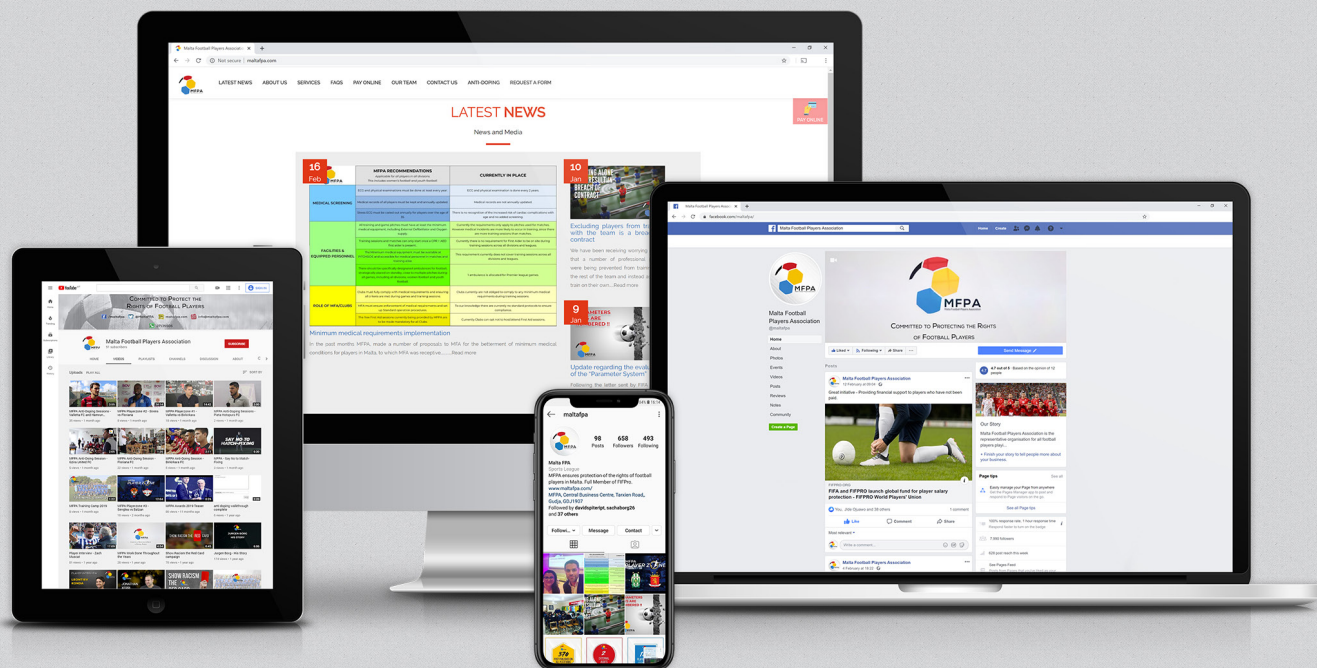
Malta Football Players Associa ×
Not secure | maltafpa.com

MFPA

LATEST NEWS ABOUT US SERVICES FAQS PAY ONLINE OUR TEAM CONTACT US ANTI-DOPING REQUEST A FORM

PAY ONLINE

LATEST NEWS

News and Media

16 Feb

| | MFPA RECOMMENDATIONS | CURRENTLY IN PLACE |
|---|---|---|
| MEDICAL SCREENING | | |
| FACILITIES & EQUIPPED PERSONNEL | | |
| ROLE OF MFA/CLUBS | | |

Minimum medical requirements implementation

In the past months MFPA made a number of proposals to MFA for the betterment of minimum medical conditions for players in Malta, to which MFA was responsive ......Read more

10 Jan

Excluding players from the team is a breach of contract

We have been receiving worrying that a number of professional were being prevented from training with the rest of the team and instead a different times......Read more

9 Jan

Update regarding the evaluation of the "Parameter System"

Following the letter sent by FIFPro

YouTube

Committed to Protect the Rights of Football Players

Malta Football Players Association

SUBSCRIBE

HOME VIDEOS PLAYLISTS CHANNELS DISCOVER ABOUT

Uploads PLAY ALL SORT BY

SAY NO TO MATCH-FIXING

SHOW RACISM THE RED CARD

maltafpa

MFPA

98 Posts 658 Followers 493 Following

Malta FPA
Sports League
MFPA ensures protection of the rights of football players in Malta. Full Member of FIFPro.
www.maltafpa.com/
MFPA, Central Business Centre, Taxien Road, Gudja, GDJ1907
Followed by davidophelrplt, sachaborg26 and 37 others

Follow... Message Contact

facebook.com/maltafpa/

Malta Football Players Association

Home Create

MFPA

Committed to Protecting the Rights of Football Players

Malta Football Players Association
@maltafpa

Home
About
Photos
Events
Videos
Posts
Reviews
Notes
Community

Create a Page

Liked Following Share

Send Message

Posts

Malta Football Players Association
13 February at 09:34

Great initiative - Providing financial support to players who have not been paid.

FIFPRO.ORG
FIFA and FIFPRO launch global fund for player salary protection - FIFPRO World Players' Union

You, Joe Squiers and 38 others 1 comment

Like Comment Share

Most relevant

Write a comment...

Malta Football Players Association
4 February at 19:37

4.7 out of 5 · Based on the opinion of 12 people

Our Story

Malta Football Players Association is the representative organisation for all football players playing...

+ Finish your story to tell people more about your business.

Page tips See All

See all Page tips

100% response rate, 1 hour response time

2,035 people like this

220 got reach this week

2,700 followers

See Pages Feed